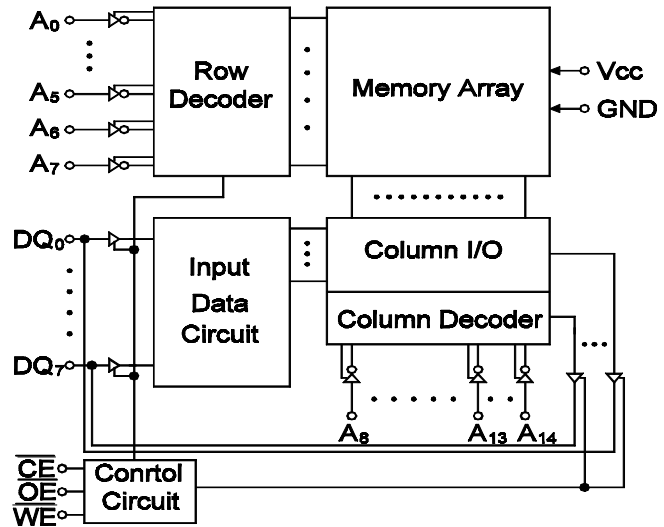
$A_0$
$A_5$
$A_6$
$A_7$
Row Decoder
Memory Array
Vcc
GND
$DQ_0$
$DQ_7$
Input Data Circuit
Column I/O
Column Decoder
$A_8$
$A_{13}$
$A_{14}$
$\overline{CE}$
$\overline{OE}$
$\overline{WE}$
Conrtol Circuit